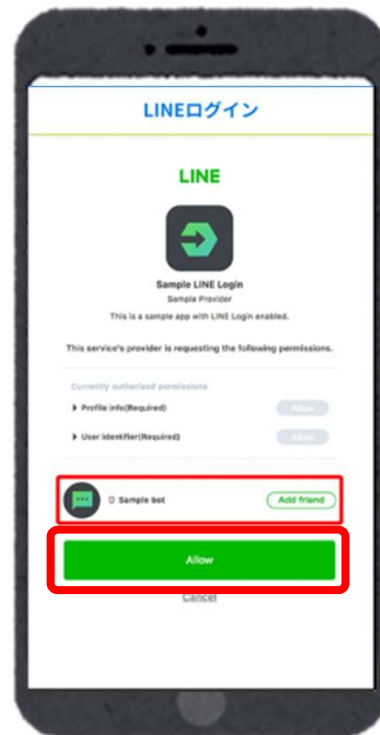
LINEログイン

LINE

Sample LINE Login
Sample Provider
This is a sample app with LINE Login enabled.

This service's provider is requesting the following permissions.

Currently authorized permissions

Profile info(Required) Allow

User identifier(Required) Allow

Sample bot Add friend

Allow

Cancel